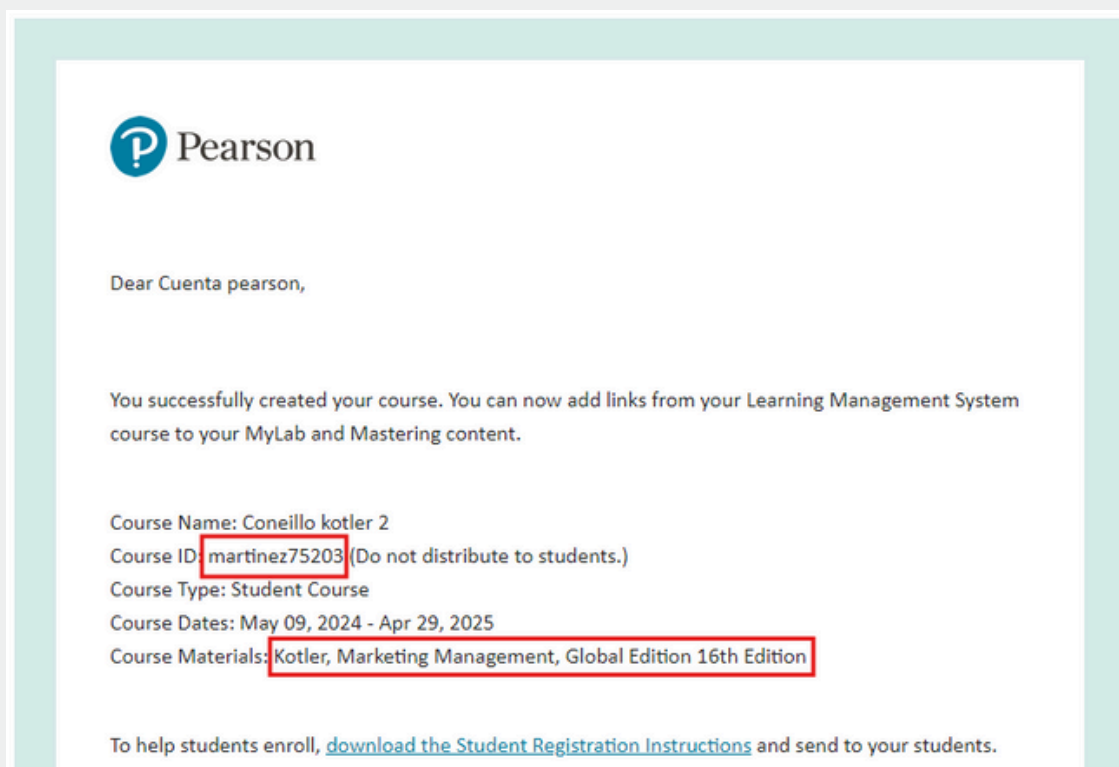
Pearson

Dear Cuenta pearson,

You successfully created your course. You can now add links from your Learning Management System course to your MyLab and Mastering content.

Course Name: Coneillo kotler 2
Course ID: martinez75203 (Do not distribute to students.)
Course Type: Student Course
Course Dates: May 09, 2024 - Apr 29, 2025
Course Materials: Kotler, Marketing Management, Global Edition 16th Edition

To help students enroll, download the Student Registration Instructions and send to your students.